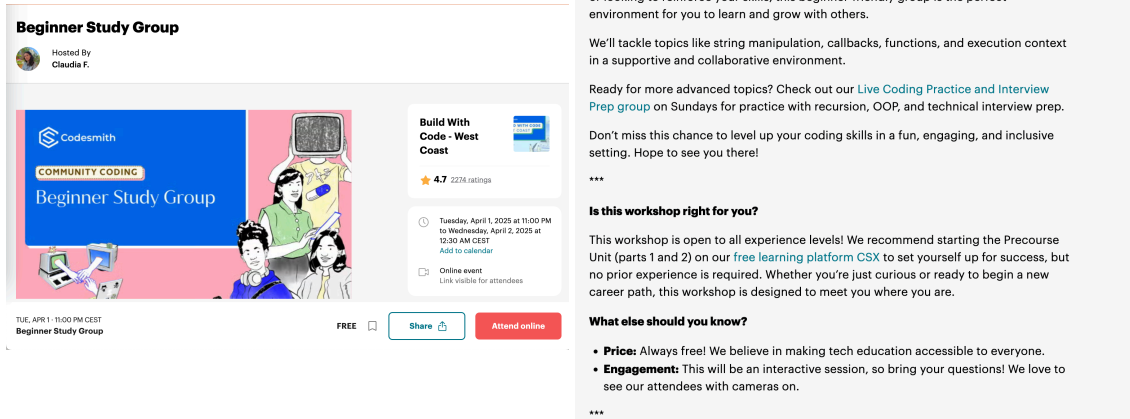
Beginner Study Group

Hosted By
Claudia F.

Codesmith
COMMUNITY CODING
Beginner Study Group

Build With Code - West Coast

4.7 2274 ratings

Tuesday, April 1, 2025 at 11:00 PM to Wednesday, April 2, 2025 at 12:30 AM CEST
Add to calendar

Online event
Link visible for attendees

TUE, APR 1 · 11:00 PM CEST
Beginner Study Group

FREE

Share

Attend online

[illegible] environment for you to learn and grow with others.

We'll tackle topics like string manipulation, callbacks, functions, and execution context in a supportive and collaborative environment.

Ready for more advanced topics? Check out our Live Coding Practice and Interview Prep group on Sundays for practice with recursion, OOP, and technical interview prep.

Don't miss this chance to level up your coding skills in a fun, engaging, and inclusive setting. Hope to see you there!

***

Is this workshop right for you?

This workshop is open to all experience levels! We recommend starting the Precourse Unit (parts 1 and 2) on our free learning platform CSX to set yourself up for success, but no prior experience is required. Whether you're just curious or ready to begin a new career path, this workshop is designed to meet you where you are.

What else should you know?

• Price: Always free! We believe in making tech education accessible to everyone.
• Engagement: This will be an interactive session, so bring your questions! We love to see our attendees with cameras on.

***